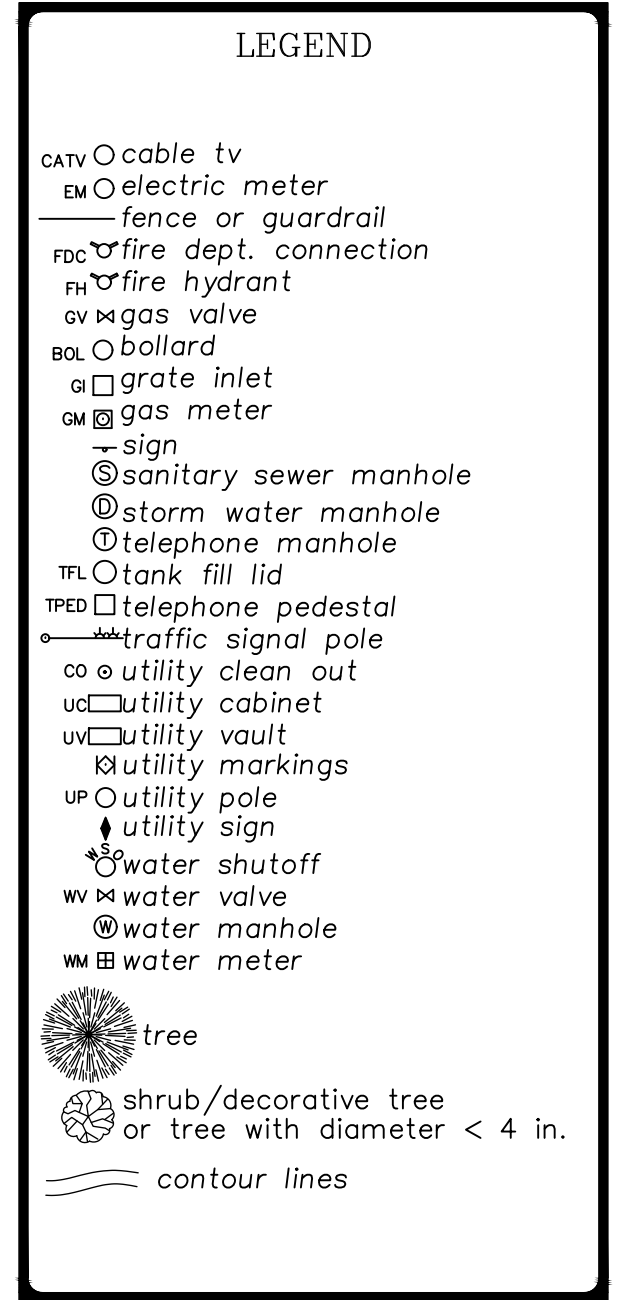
LEGEND

CATV ○ cable tv
EM ○ electric meter
fence or guardrail
FDC fire dept. connection
FH fire hydrant
GV ⋈ gas valve
BOL ○ bollard
GI □ grate inlet
GM gas meter
sign
Ⓢ sanitary sewer manhole
Ⓓ storm water manhole
Ⓣ telephone manhole
TFL ○ tank fill lid
TPED □ telephone pedestal
traffic signal pole
CO ⊙ utility clean out
UC utility cabinet
UV utility vault
utility markings
UP ○ utility pole
utility sign
WS water shutoff
WV ⋈ water valve
Ⓦ water manhole
WM ⊞ water meter
tree
shrub/decorative tree or tree with diameter < 4 in.
contour lines